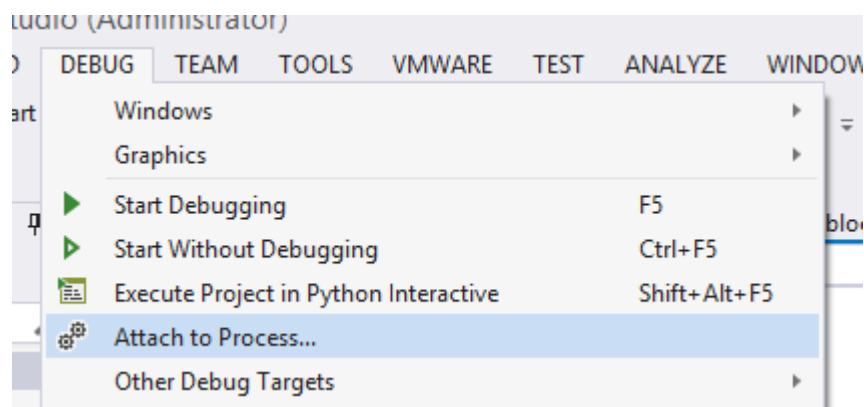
tudio (Administrator)

D DEBUG TEAM TOOLS VMWARE TEST ANALYZE WINDOW

art

Windows
Graphics
Start Debugging F5
Start Without Debugging Ctrl+F5
Execute Project in Python Interactive Shift+Alt+F5
Attach to Process...
Other Debug Targets

blo